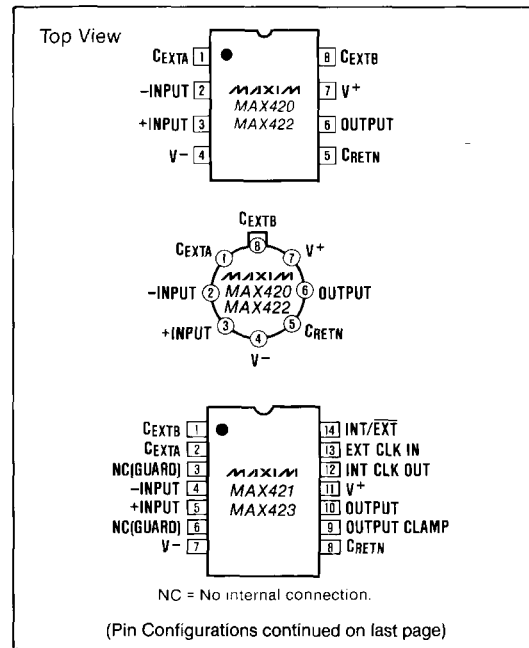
Top View

CEXTA 1
−INPUT 2
+INPUT 3
V− 4

MAXIM
MAX420
MAX422

8 CEXTB
7 $V^+$
6 OUTPUT
5 CRETN

CEXTB 8
CEXTA 1
$V^+$ 7
−INPUT 2
MAXIM
MAX420
MAX422
6 OUTPUT
+INPUT 3
5 CRETN
4 V−

CEXTB 1
CEXTA 2
NC(GUARD) 3
−INPUT 4
+INPUT 5
NC(GUARD) 6
V− 7

MAXIM
MAX421
MAX423

14 INT/$\overline{\text{EXT}}$
13 EXT CLK IN
12 INT CLK OUT
11 $V^+$
10 OUTPUT
9 OUTPUT CLAMP
8 CRETN

NC = No internal connection.

(Pin Configurations continued on last page)